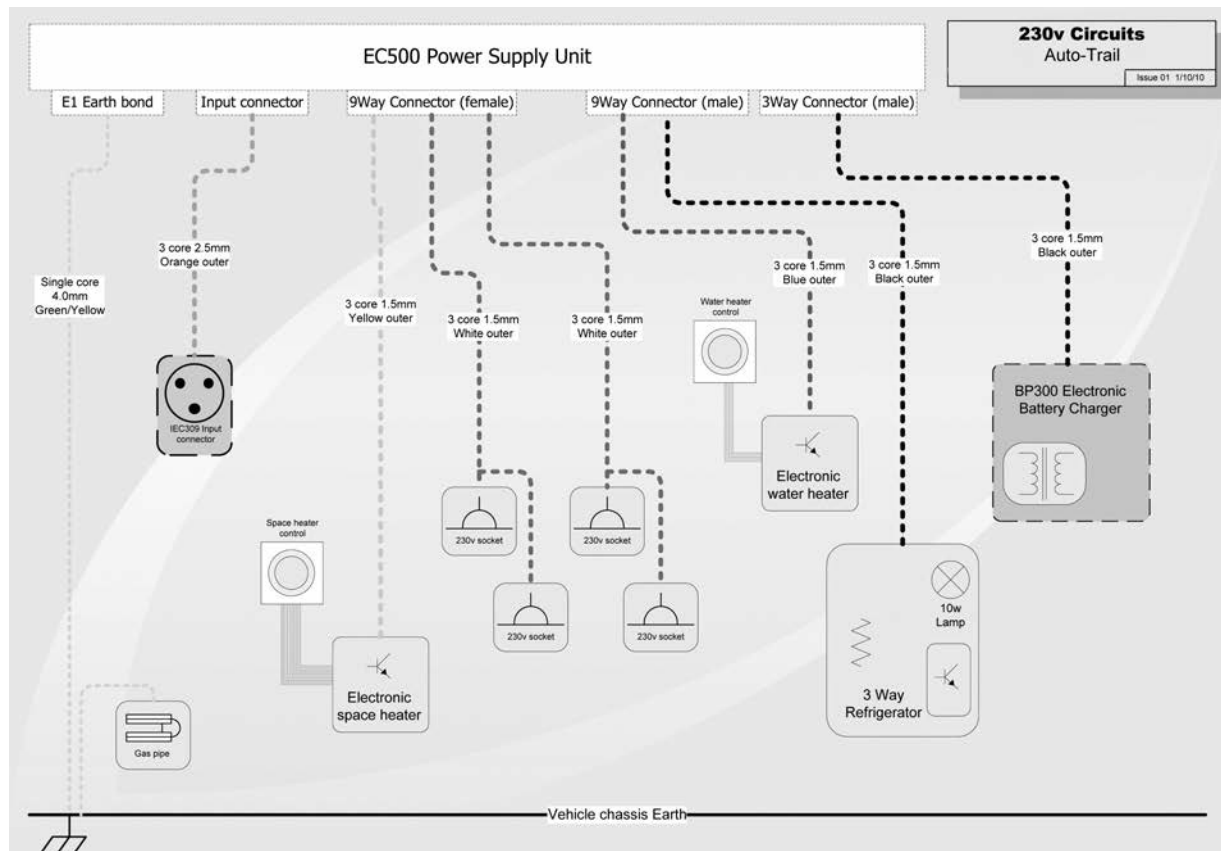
EC500 Power Supply Unit

230v Circuits
Auto-Trail
Issue 01 1/10/10

E1 Earth bond
Input connector
9Way Connector (female)
9Way Connector (male)
3Way Connector (male)

Single core 4.0mm Green/Yellow

3 core 2.5mm Orange outer

IEC309 Input connector

3 core 1.5mm Yellow outer

3 core 1.5mm White outer

3 core 1.5mm White outer

Water heater control

3 core 1.5mm Blue outer

3 core 1.5mm Black outer

3 core 1.5mm Black outer

BP300 Electronic Battery Charger

Electronic water heater

230v socket

230v socket

230v socket

230v socket

Space heater control

Electronic space heater

10w Lamp

3 Way Refrigerator

Gas pipe

Vehicle chassis Earth